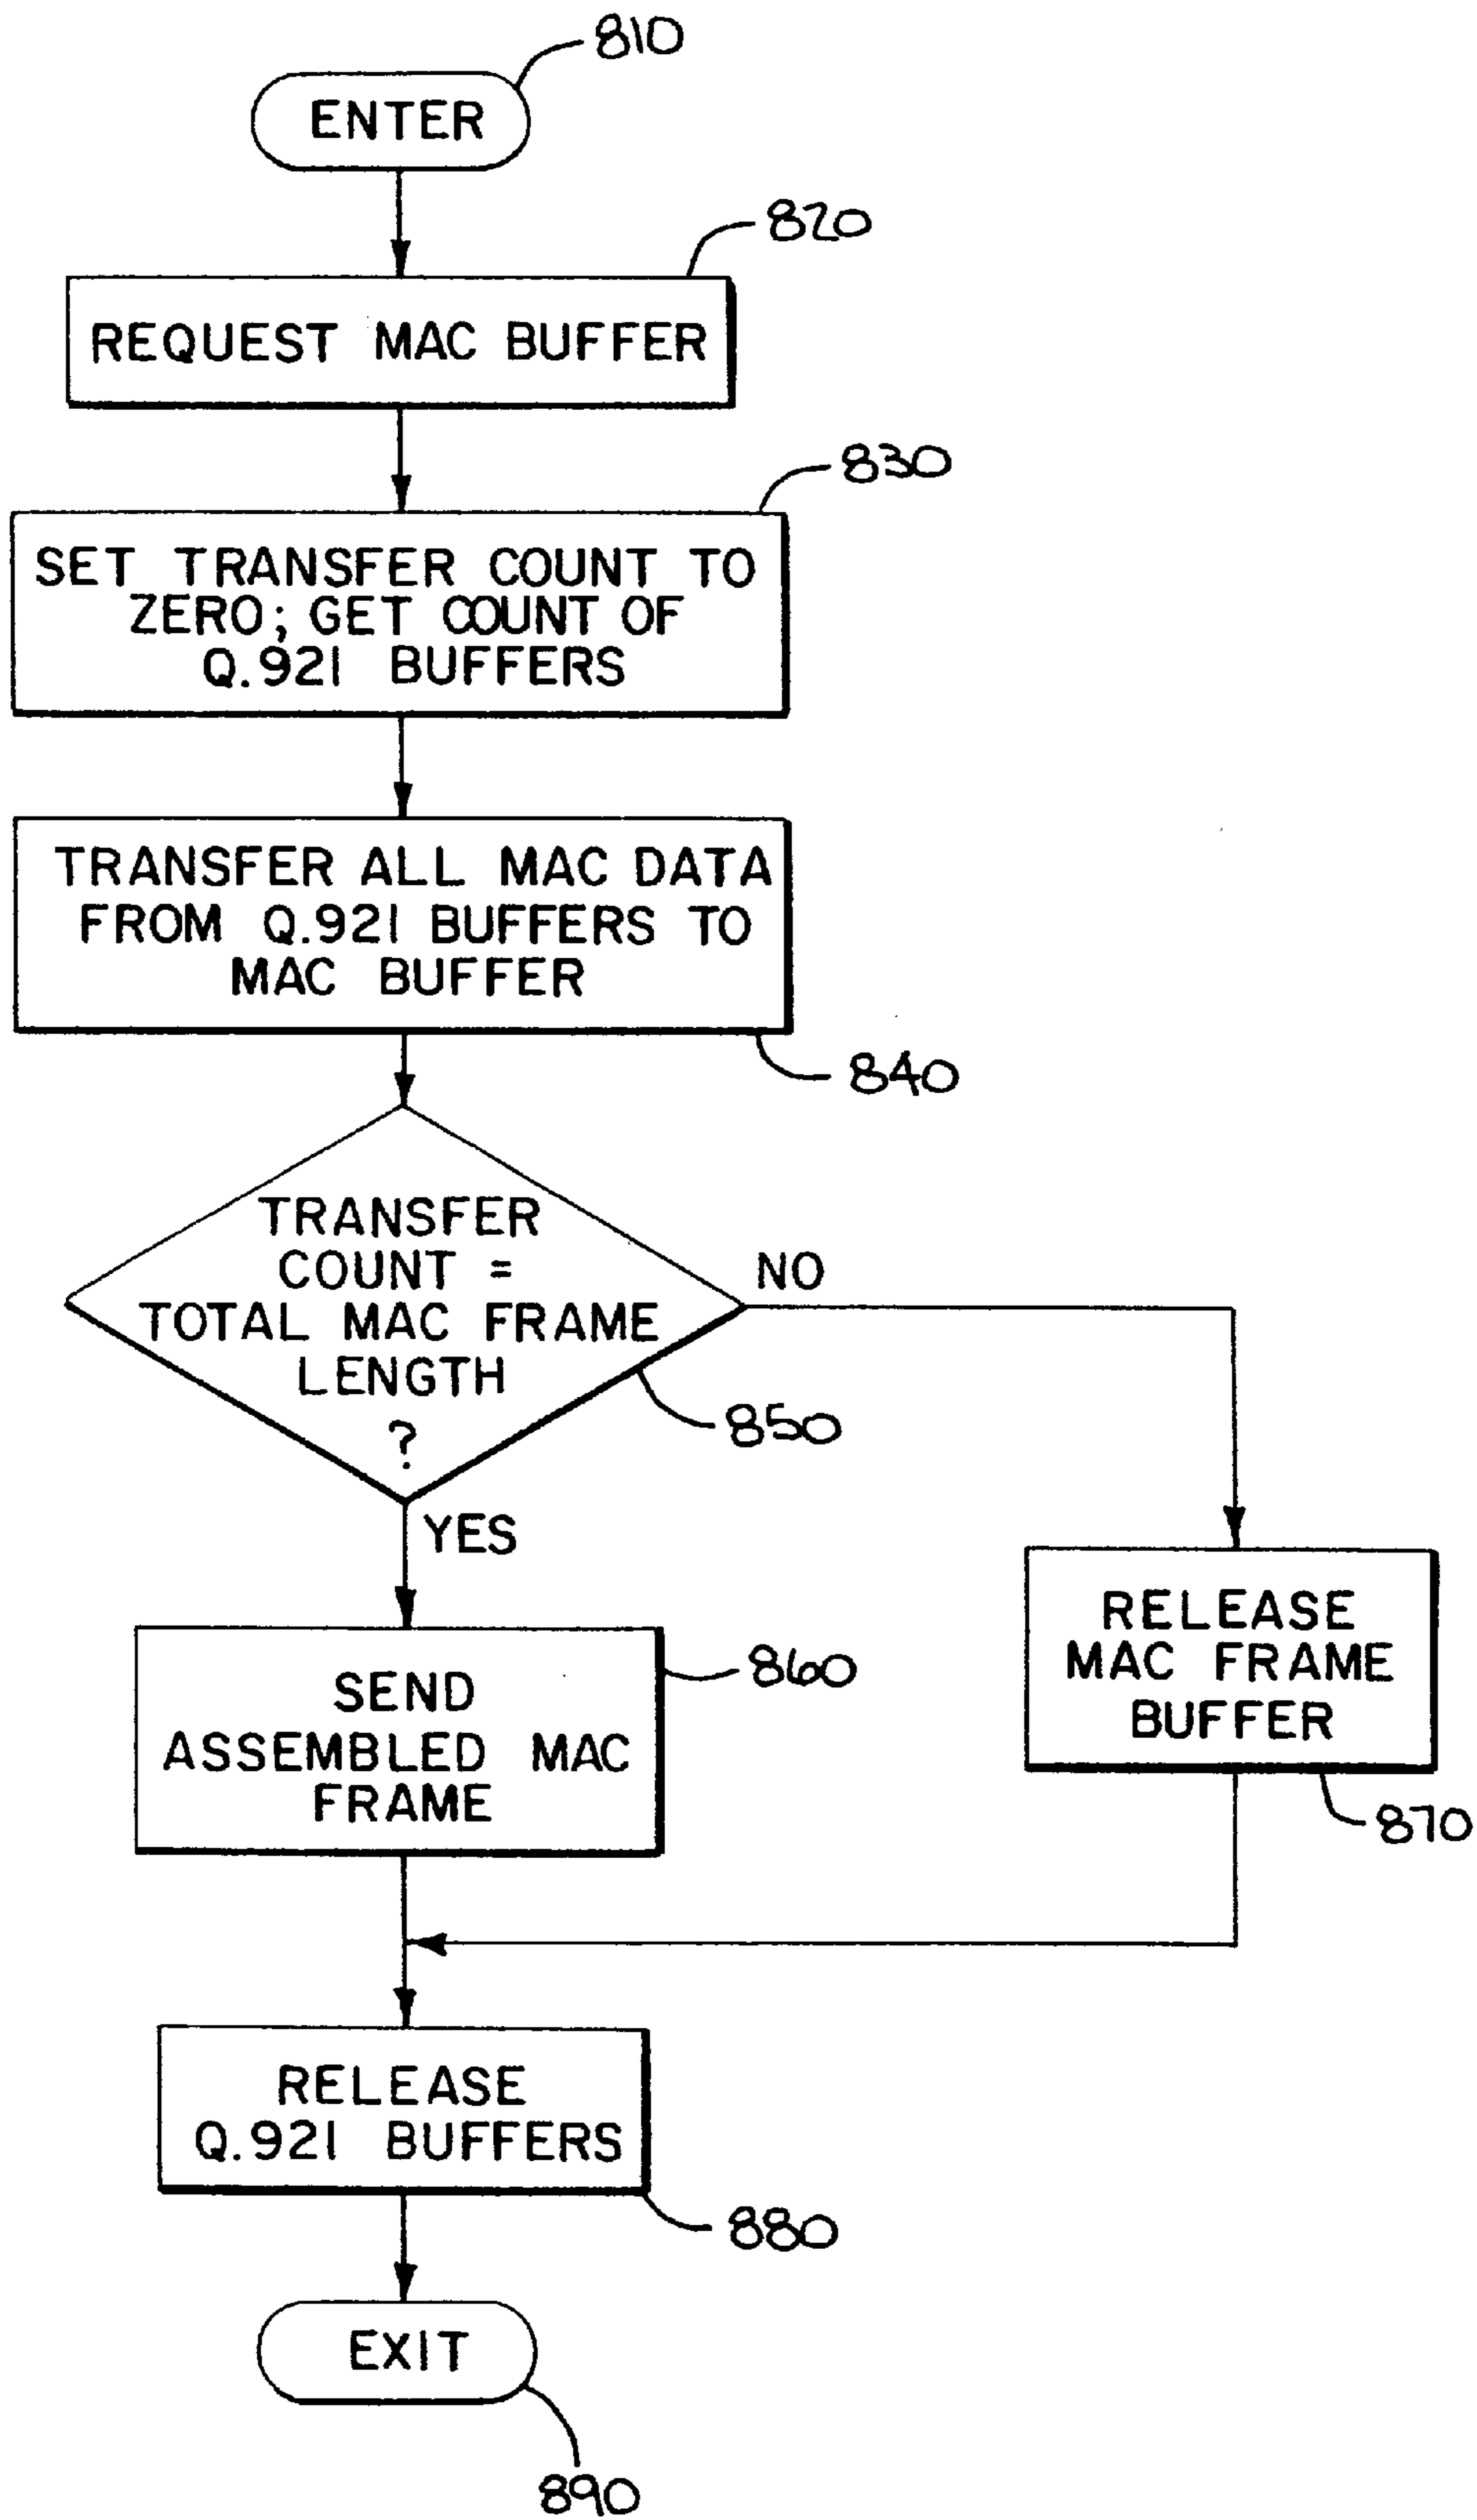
810
ENTER

820
REQUEST MAC BUFFER

830
SET TRANSFER COUNT TO ZERO; GET COUNT OF Q.921 BUFFERS

TRANSFER ALL MAC DATA FROM Q.921 BUFFERS TO MAC BUFFER
840

TRANSFER COUNT = TOTAL MAC FRAME LENGTH ?
NO
850
YES

SEND ASSEMBLED MAC FRAME
860

RELEASE MAC FRAME BUFFER
870

RELEASE Q.921 BUFFERS
880

EXIT
890